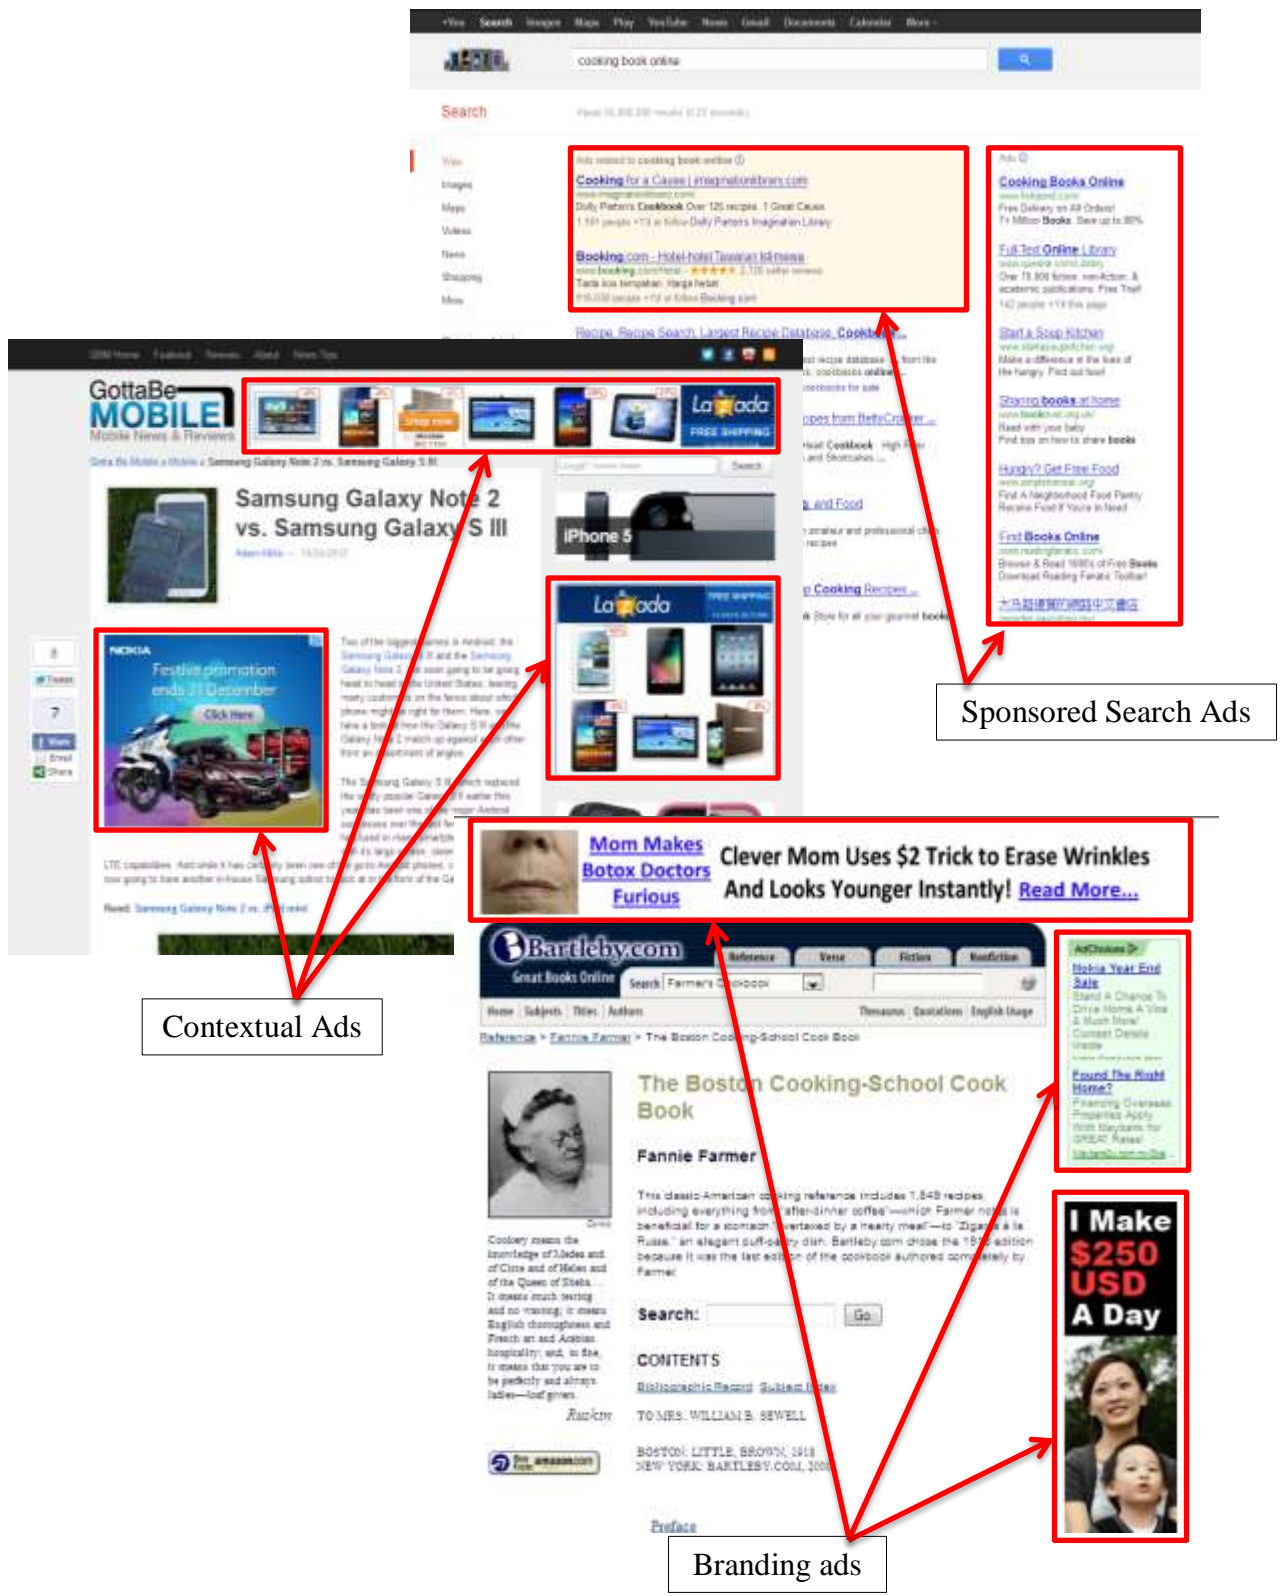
+You Search Images Maps Play YouTube News Gmail Documents Calendar More

cooking book online

Search

Web
Images
Maps
Videos
News
Shopping
More

Ads related to cooking book online

Cooking for a Cause | imaginationlibrary.com
Dolly Partons Cookbook Over 125 recipes. 1 Great Cause.

Booking.com - Hotel-hotel Tawaran terbaik

Recipe, Recipe Search, Largest Recipe Database, Cooking

Ads

Cooking Books Online
Free Delivery on All Orders!

Full-Text Online Library

Start a Soup Kitchen

Sharing books at home

Hungry? Get Free Food

Find Books Online

Sponsored Search Ads

GottaBe MOBILE
Mobile News & Reviews

Lazada FREE SHIPPING

Samsung Galaxy Note 2 vs. Samsung Galaxy S III

NOKIA
Festive promotion ends 31 December
Click Here

iPhone 5

Lazada

Contextual Ads

Mom Makes Botox Doctors Furious

Clever Mom Uses $2 Trick to Erase Wrinkles And Looks Younger Instantly! Read More...

Bartleby.com
Great Books Online

Reference Verse Fiction Nonfiction

Search Farmer's Cookbook

Home Subjects Titles Authors Thesaurus Quotations English Usage

Reference > Fannie Farmer > The Boston Cooking-School Cook Book

The Boston Cooking-School Cook Book

Fannie Farmer

This classic American cooking reference includes 1,849 recipes, including everything from "after-dinner coffee"—which Farmer notes is beneficial for a stomach "overtaxed by a hearty meal"—to "Zigaras à la Russe," an elegant puff-pastry dish. Bartleby.com chose the 1918 edition because it was the last edition of the cookbook authored completely by Farmer.

Search: Go

CONTENTS

Bibliographic Record Subject Index

TO MRS. WILLIAM B. SEWELL

BOSTON: LITTLE, BROWN, 1918
NEW YORK: BARTLEBY.COM, 2000

Preface

Cookery means the knowledge of Medea and of Circe and of Helen and of the Queen of Sheba. It means much tasting and no wasting; it means English thoroughness and French art and Arabian hospitality; and, in fine, it means that you are to be perfectly and always ladies—loaf givers.

Ruskin

Buy from amazon.com

AdChoices

Nokia Year End Sale

Found The Right Home?

I Make $250 USD A Day

Branding ads